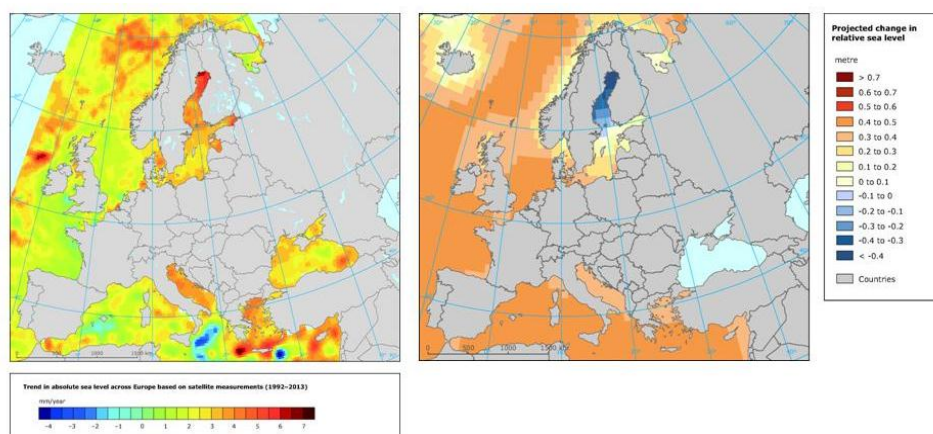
Projected change in relative sea level

metre

> 0.7
0.6 to 0.7
0.5 to 0.6
0.4 to 0.5
0.3 to 0.4
0.2 to 0.3
0.1 to 0.2
0 to 0.1
-0.1 to 0
-0.2 to -0.1
-0.3 to -0.2
-0.4 to -0.3
< -0.4

Countries

0 500 1000 1500 km

0 500 1000 1500 km

Trend in absolute sea level across Europe based on satellite measurements (1992–2013)

mm/year

-4 -3 -2 -1 0 1 2 3 4 5 6 7